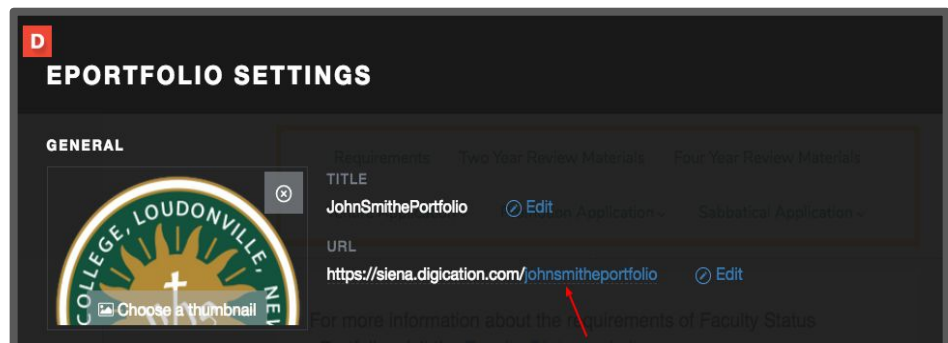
D

EPORTFOLIO SETTINGS

GENERAL

COLLEGE, LOUDONVILLE, NE

Choose a thumbnail

TITLE

JohnSmithePortfolio Edit

URL

https://siena.digication.com/johnsmitheportfolio Edit

Requirements Two Year Review Materials Four Year Review Materials

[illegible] Application Sabbatical Application

For more information about the requirements of Faculty Status